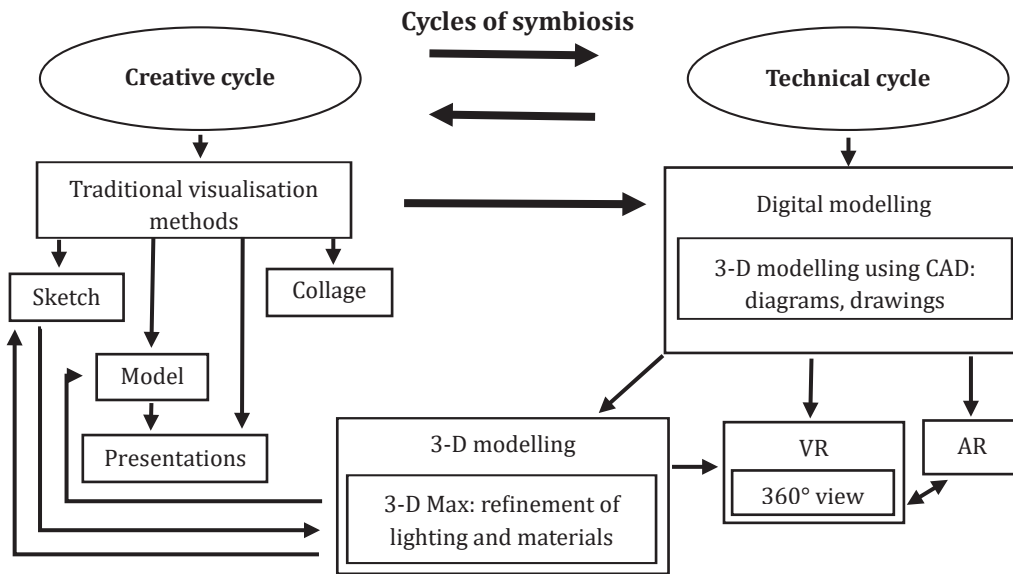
Cycles of symbiosis

Creative cycle

Technical cycle

Traditional visualisation methods

Digital modelling

3-D modelling using CAD: diagrams, drawings

Sketch

Collage

Model

Presentations

3-D modelling

3-D Max: refinement of lighting and materials

VR

360° view

AR